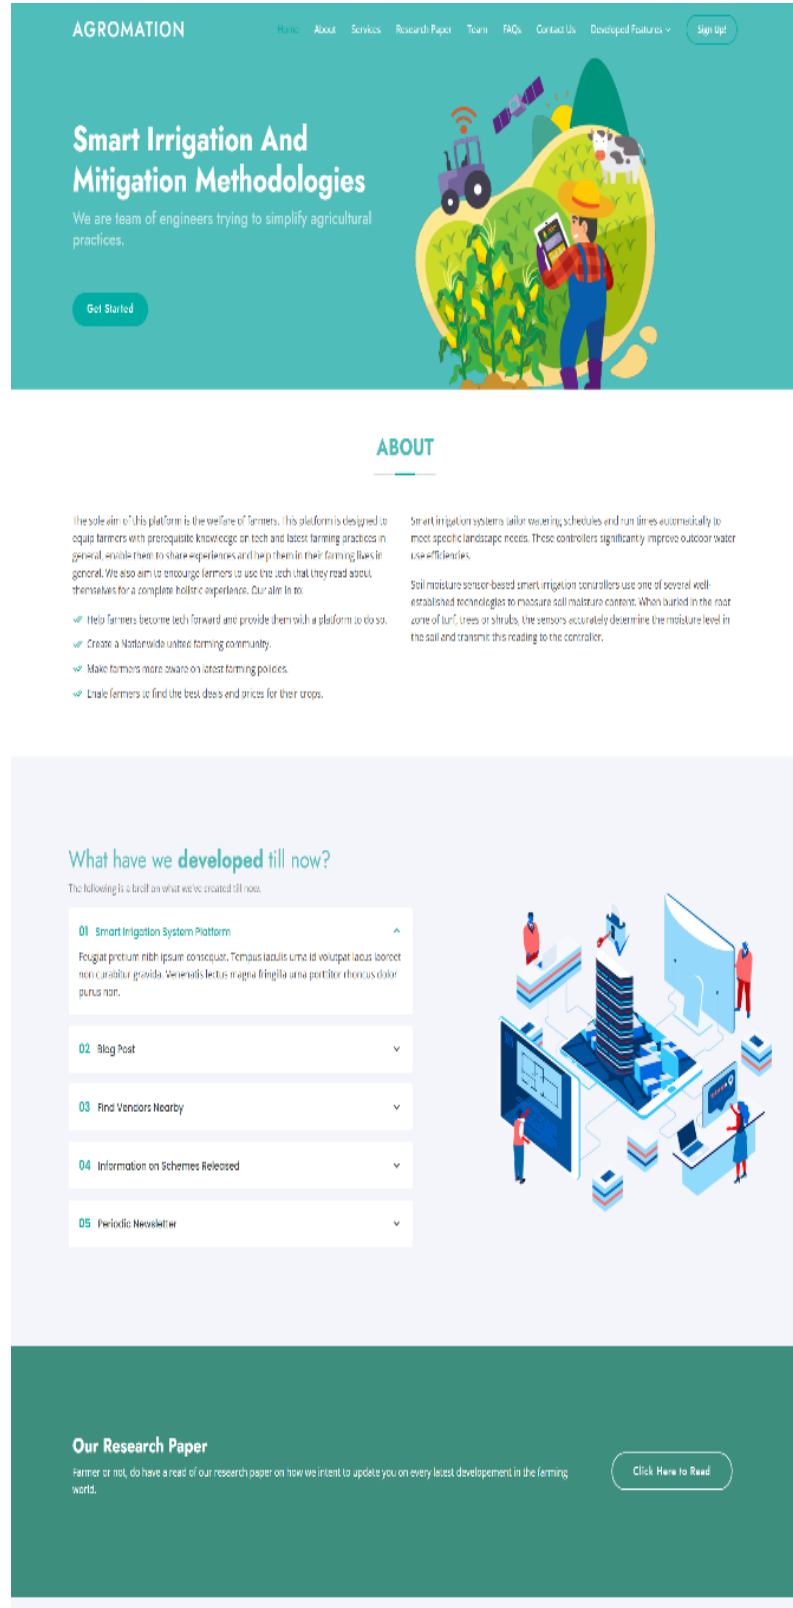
AGROMATION

Home About Services Research Paper Team FAQs Contact Us Developed Features Sign Up!

Smart Irrigation And Mitigation Methodologies

We are team of engineers trying to simplify agricultural practices.

Get Started

ABOUT

The sole aim of this platform is the welfare of farmers. This platform is designed to equip farmers with prerequisite knowledge on tech and latest farming practices in general, enable them to share experiences and help them in their farming lives in general. We also aim to encourge farmers to use the tech that they read about themselves for a complete holistic experience. Our aim is to:

Help farmers become tech forward and provide them with a platform to do so.

Create a Nationwide united farming community.

Make farmers more aware on latest farming policies.

Enale farmers to find the best deals and prices for their crops.

Smart irrigation systems tailor watering schedules and run times automatically to meet specific landscape needs. These controllers significantly improve outdoor water use efficiencies.

Soil moisture sensor-based smart irrigation controllers use one of several well-established technologies to measure soil moisture content. When buried in the root zone of turf, trees or shrubs, the sensors accurately determine the moisture level in the soil and transmit this reading to the controller.

What have we developed till now?

The following is a brief on what we've created till now.

01 Smart Irrigation System Platform

Feugiat pretium nibh ipsum consequat. Tempus iaculis urna id volutpat lacus laoreet non curabitur gravida. Venenatis lectus magna fringilla urna porttitor rhoncus dolor purus non.

02 Blog Post

03 Find Vendors Nearby

04 Information on Schemes Released

05 Periodic Newsletter

Our Research Paper

Farmer or not, do have a read of our research paper on how we intent to update you on every latest developement in the farming world.

Click Here to Read